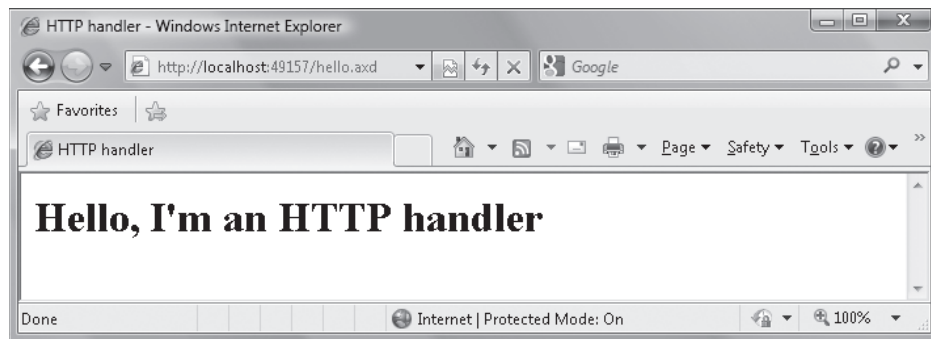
HTTP handler - Windows Internet Explorer

http://localhost:49157/hello.axd

Google

Favorites

HTTP handler

Page ▾ Safety ▾ Tools ▾

Hello, I'm an HTTP handler

Done

Internet | Protected Mode: On

100%